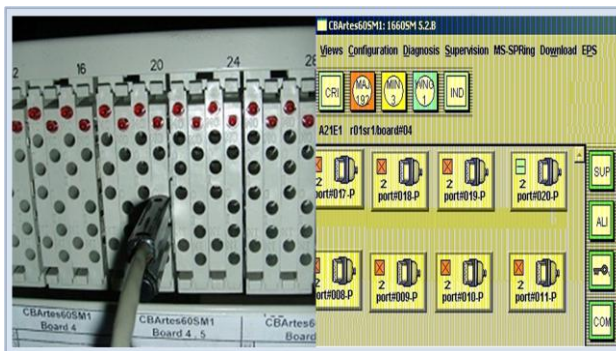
2
16
20
24
28

CBArtes60SM1
Board 4

CBArtes60SM1
Board 4 - 5

CBArtes

CBArtes60SM1: 1660SM 5.2.8

Views Configuration Diagnosis Supervision MS-SPRing Download EPS

CRI
MAJ 19
MIN 3
WNG 1
IND

A21E1 r01sr1/board#04

2 port#017-P
2 port#018-P
2 port#019-P
2 port#020-P

2 port#008-P
2 port#009-P
2 port#010-P
2 port#011-P

SUP
ALI
COM